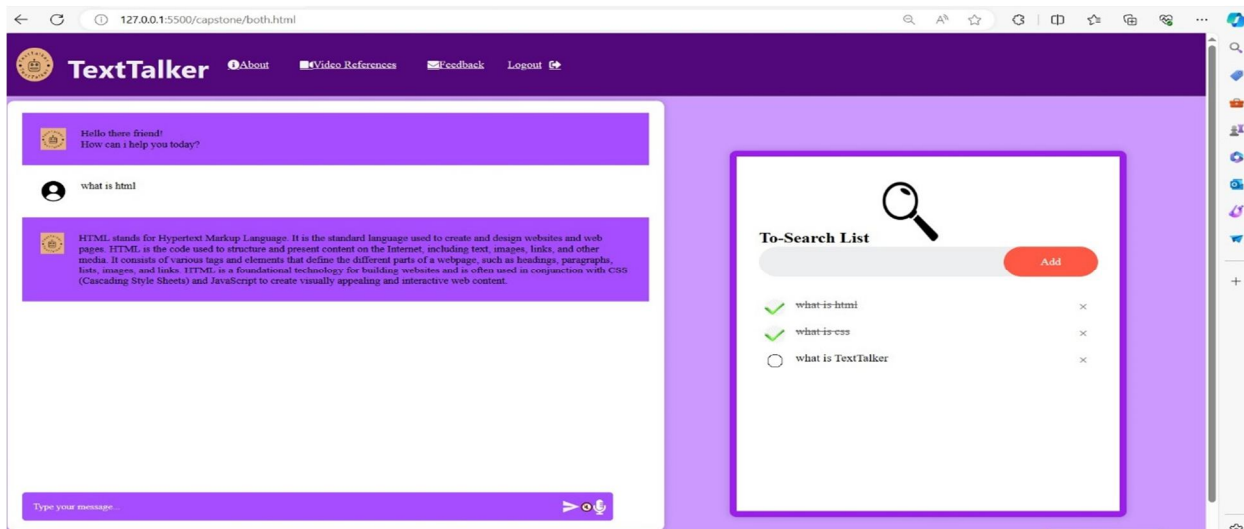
127.0.0.1:5500/capstone/both.html

TextTalker About Video References Feedback Logout

Hello there friend!
How can i help you today?

what is html

HTML stands for Hypertext Markup Language. It is the standard language used to create and design websites and web pages. HTML is the code used to structure and present content on the Internet, including text, images, links, and other media. It consists of various tags and elements that define the different parts of a webpage, such as headings, paragraphs, lists, images, and links. HTML is a foundational technology for building websites and is often used in conjunction with CSS (Cascading Style Sheets) and JavaScript to create visually appealing and interactive web content.

Type your message...

To-Search List

Add

what is html ×

what is css ×

what is TextTalker ×